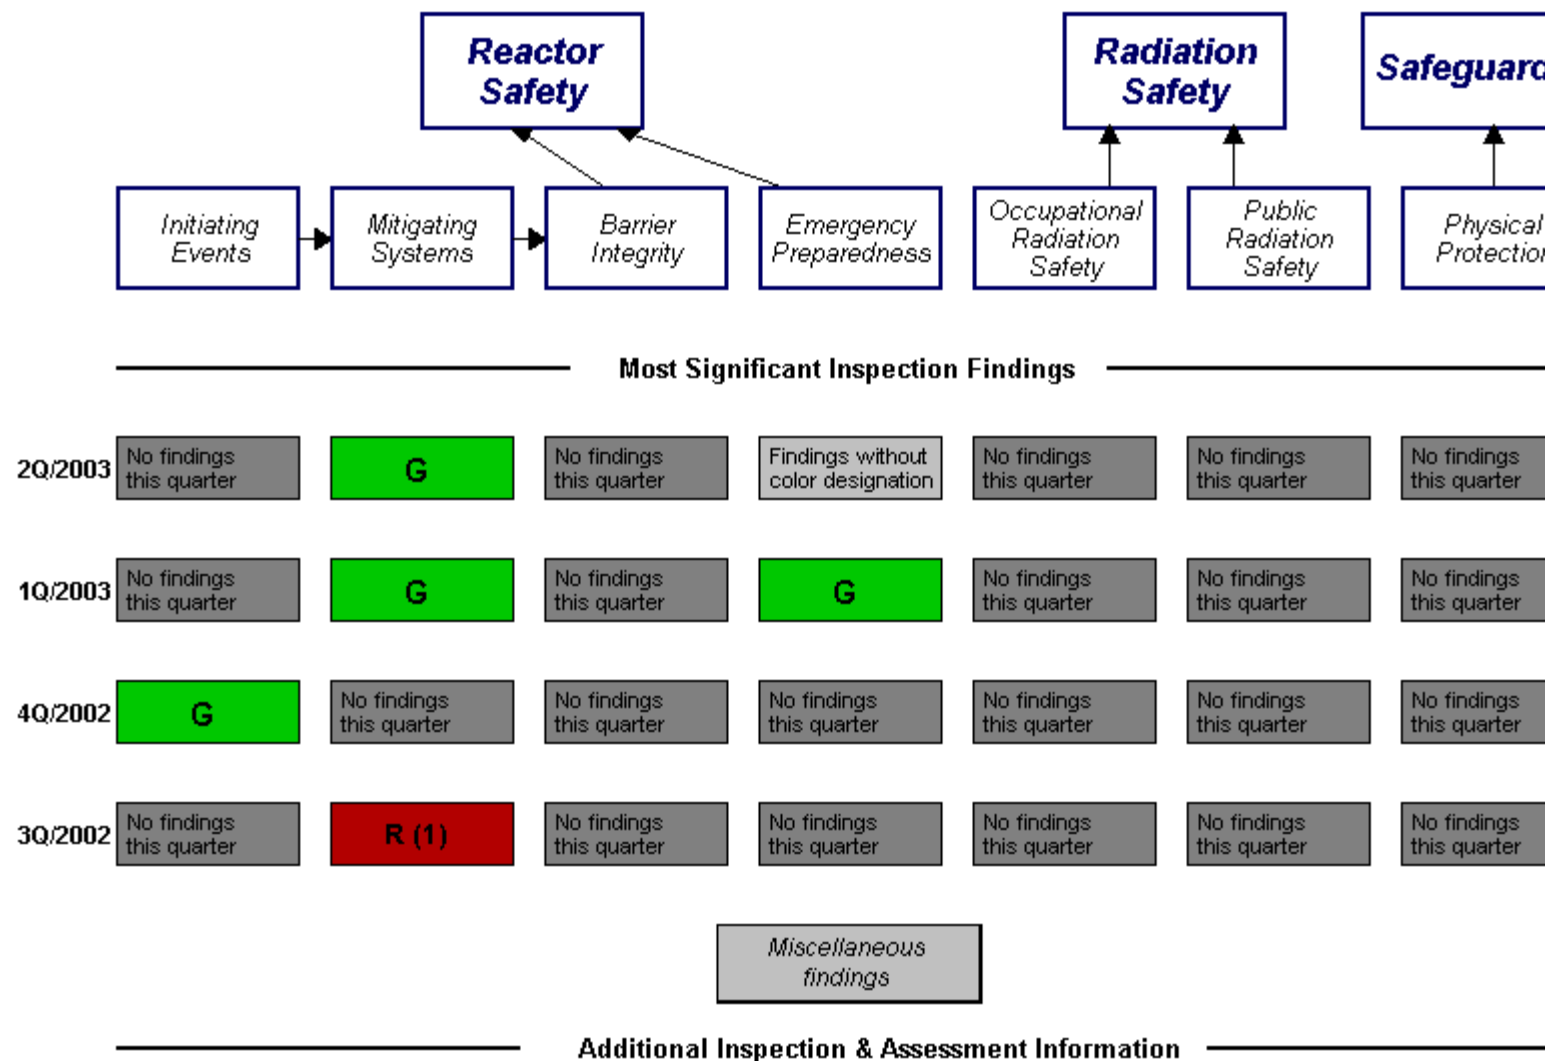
Reactor Safety

Radiation Safety

Safeguard

Initiating Events

Mitigating Systems

Barrier Integrity

Emergency Preparedness

Occupational Radiation Safety

Public Radiation Safety

Physical Protection

Most Significant Inspection Findings

| | | | | | | | |
|---|---|---|---|---|---|---|---|
| 2Q/2003 | No findings this quarter | G | No findings this quarter | Findings without color designation | No findings this quarter | No findings this quarter | No findings this quarter |
| 1Q/2003 | No findings this quarter | G | No findings this quarter | G | No findings this quarter | No findings this quarter | No findings this quarter |
| 4Q/2002 | G | No findings this quarter | No findings this quarter | No findings this quarter | No findings this quarter | No findings this quarter | No findings this quarter |
| 3Q/2002 | No findings this quarter | R (1) | No findings this quarter | No findings this quarter | No findings this quarter | No findings this quarter | No findings this quarter |

Miscellaneous findings

Additional Inspection & Assessment Information